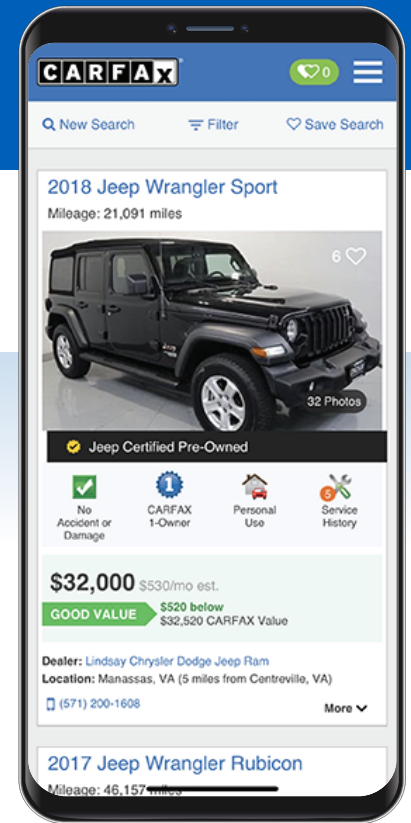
CARFAX

0

New Search

Filter

Save Search

2018 Jeep Wrangler Sport

Mileage: 21,091 miles

6

32 Photos

Jeep Certified Pre-Owned

No Accident or Damage

CARFAX 1-Owner

Personal Use

Service History

5

$32,000 $530/mo est.

GOOD VALUE

$520 below

$32,520 CARFAX Value

Dealer: Lindsay Chrysler Dodge Jeep Ram

Location: Manassas, VA (5 miles from Centreville, VA)

(571) 200-1608

More

2017 Jeep Wrangler Rubicon

Mileage: 46,157 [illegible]